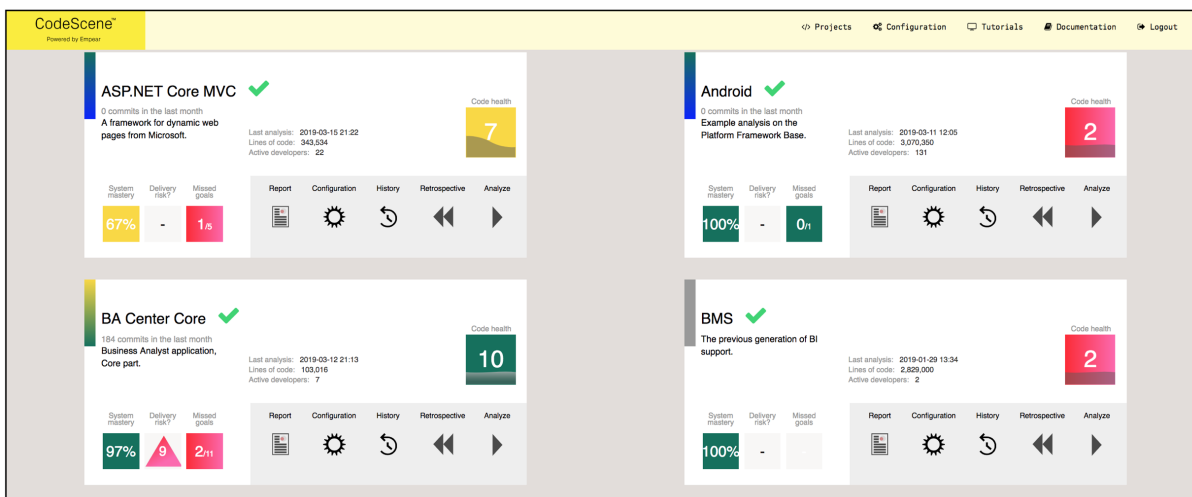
CodeScene™
Powered by Empear

</> Projects   Configuration   Tutorials   Documentation   Logout

ASP.NET Core MVC
0 commits in the last month
A framework for dynamic web pages from Microsoft.
Last analysis: 2019-03-15 21:22
Lines of code: 343,534
Active developers: 22
Code health
7
System mastery 67%
Delivery risk? -
Missed goals 1/5
Report   Configuration   History   Retrospective   Analyze

Android
0 commits in the last month
Example analysis on the Platform Framework Base.
Last analysis: 2019-03-11 12:05
Lines of code: 3,070,350
Active developers: 131
Code health
2
System mastery 100%
Delivery risk? -
Missed goals 0/1
Report   Configuration   History   Retrospective   Analyze

BA Center Core
184 commits in the last month
Business Analyst application, Core part.
Last analysis: 2019-03-12 21:13
Lines of code: 103,016
Active developers: 7
Code health
10
System mastery 97%
Delivery risk? 9
Missed goals 2/11
Report   Configuration   History   Retrospective   Analyze

BMS
The previous generation of BI support.
Last analysis: 2019-01-29 13:34
Lines of code: 2,829,000
Active developers: 2
Code health
2
System mastery 100%
Delivery risk? -
Missed goals -
Report   Configuration   History   Retrospective   Analyze